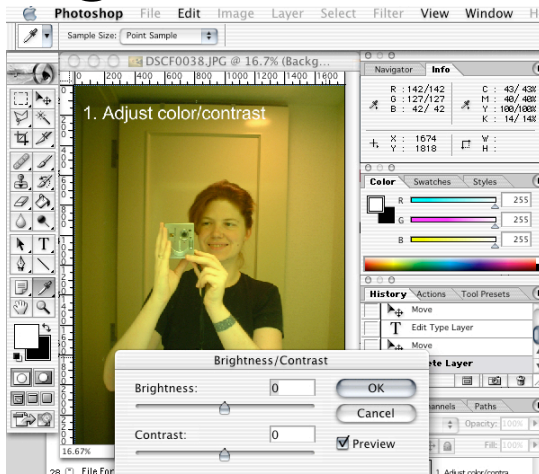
Photoshop File Edit Image Layer Select Filter View Window H

Sample Size: Point Sample

DSCF0038.JPG @ 16.7% (Backg...

200 400 600 800 1000 1200 1400 1600

1. Adjust color/contrast

Navigator Info

R : 142/142
G : 127/127
B : 42/ 42

C : 43/ 43%
M : 40/ 40%
Y : 100/100%
K : 14/ 14%

X : 1674
Y : 1818

W :
H :

Color Swatches Styles

R 255
G 255
B 255

History Actions Tool Presets

Move

Edit Type Layer

Move

ete Layer

Brightness/Contrast

Brightness: 0

OK

Cancel

Contrast: 0

Preview

annels Paths

Opacity: 100%

Fill: 100%

16.67%

File For

1. Adjust color/contra